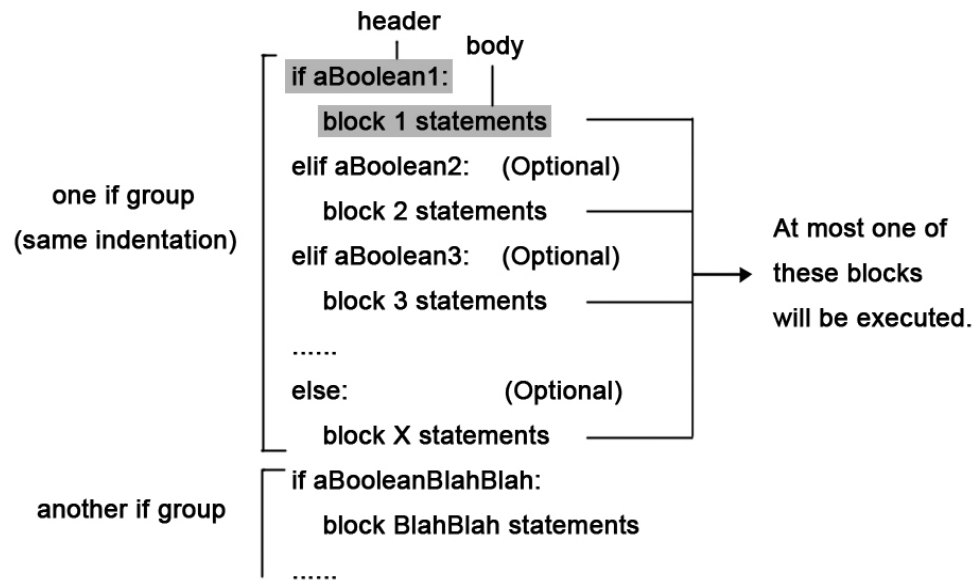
header

body

if aBoolean1:

block 1 statements

elif aBoolean2: (Optional)

block 2 statements

elif aBoolean3: (Optional)

block 3 statements

......

else: (Optional)

block X statements

one if group
(same indentation)

At most one of these blocks will be executed.

another if group

if aBooleanBlahBlah:

block BlahBlah statements

......